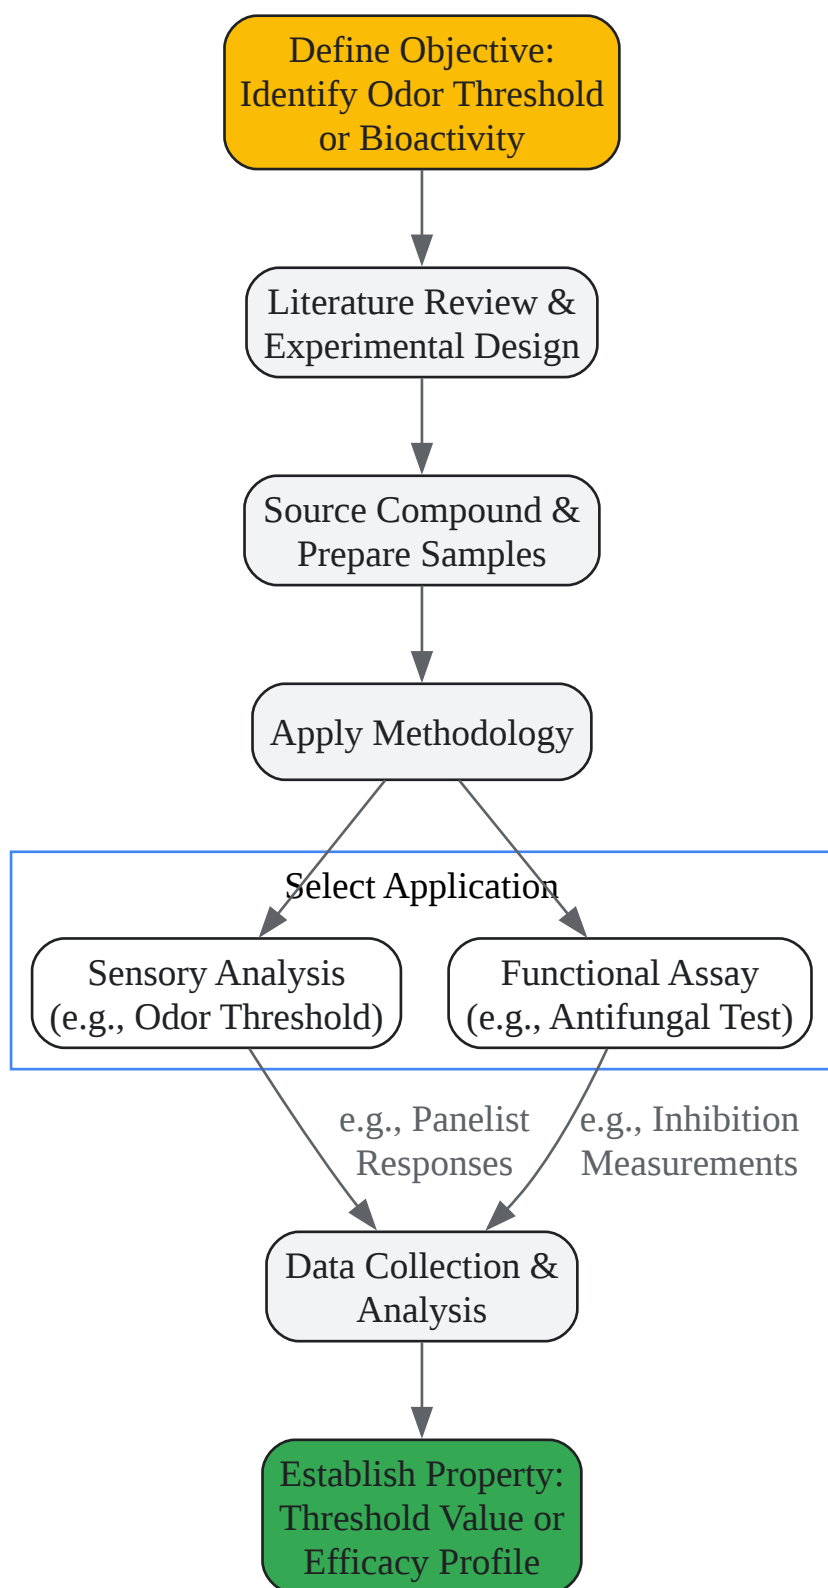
Define Objective: Identify Odor Threshold or Bioactivity

Literature Review & Experimental Design

Source Compound & Prepare Samples

Apply Methodology

Select Application

Sensory Analysis (e.g., Odor Threshold)

Functional Assay (e.g., Antifungal Test)

e.g., Panelist Responses

e.g., Inhibition Measurements

Data Collection & Analysis

Establish Property: Threshold Value or Efficacy Profile